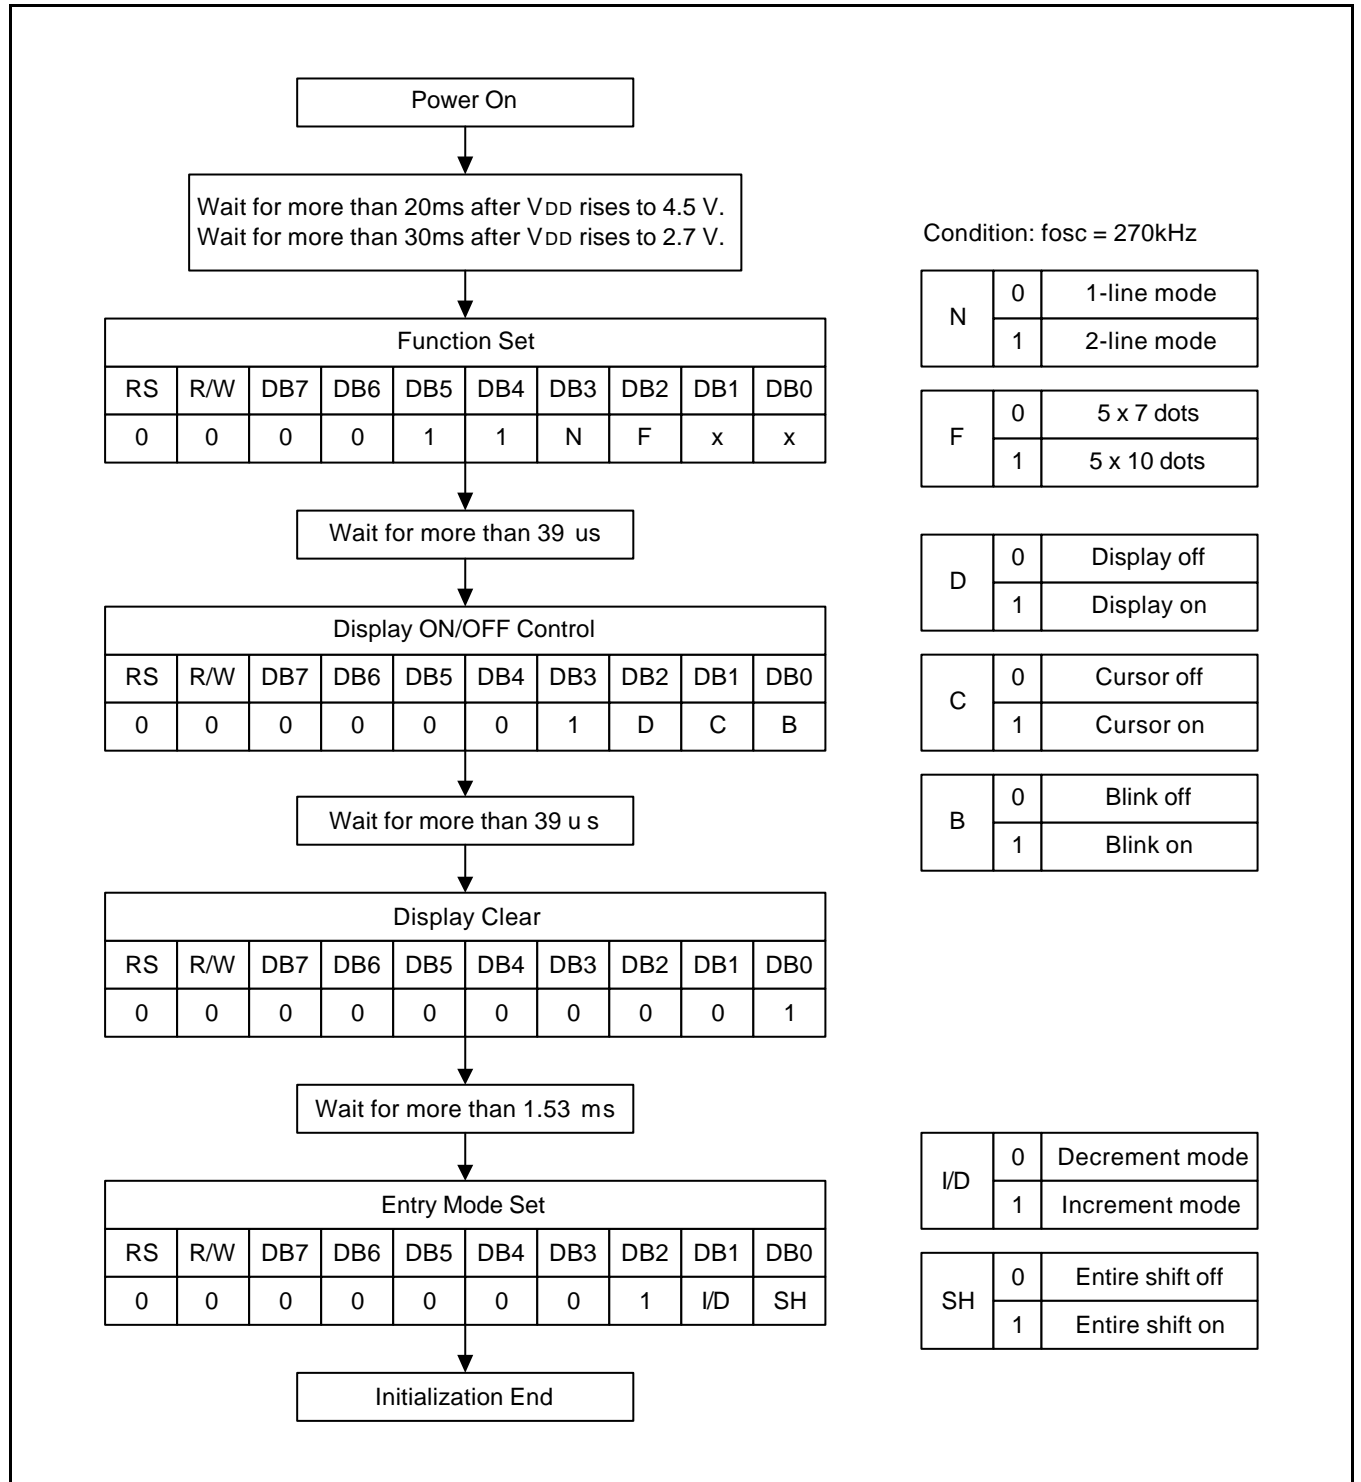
Power On

Wait for more than 20ms after VDD rises to 4.5 V.
Wait for more than 30ms after VDD rises to 2.7 V.

Condition: fosc = 270kHz

| N | 0 | 1-line mode |
|---|---|---|
| | 1 | 2-line mode |

| F | 0 | 5 x 7 dots |
|---|---|---|
| | 1 | 5 x 10 dots |

Function Set

| RS | R/W | DB7 | DB6 | DB5 | DB4 | DB3 | DB2 | DB1 | DB0 |
|---|---|---|---|---|---|---|---|---|---|
| 0 | 0 | 0 | 0 | 1 | 1 | N | F | x | x |

Wait for more than 39 us

| D | 0 | Display off |
|---|---|---|
| | 1 | Display on |

Display ON/OFF Control

| RS | R/W | DB7 | DB6 | DB5 | DB4 | DB3 | DB2 | DB1 | DB0 |
|---|---|---|---|---|---|---|---|---|---|
| 0 | 0 | 0 | 0 | 0 | 0 | 1 | D | C | B |

| C | 0 | Cursor off |
|---|---|---|
| | 1 | Cursor on |

| B | 0 | Blink off |
|---|---|---|
| | 1 | Blink on |

Wait for more than 39 u s

Display Clear

| RS | R/W | DB7 | DB6 | DB5 | DB4 | DB3 | DB2 | DB1 | DB0 |
|---|---|---|---|---|---|---|---|---|---|
| 0 | 0 | 0 | 0 | 0 | 0 | 0 | 0 | 0 | 1 |

Wait for more than 1.53 ms

| I/D | 0 | Decrement mode |
|---|---|---|
| | 1 | Increment mode |

Entry Mode Set

| RS | R/W | DB7 | DB6 | DB5 | DB4 | DB3 | DB2 | DB1 | DB0 |
|---|---|---|---|---|---|---|---|---|---|
| 0 | 0 | 0 | 0 | 0 | 0 | 0 | 1 | I/D | SH |

| SH | 0 | Entire shift off |
|---|---|---|
| | 1 | Entire shift on |

Initialization End